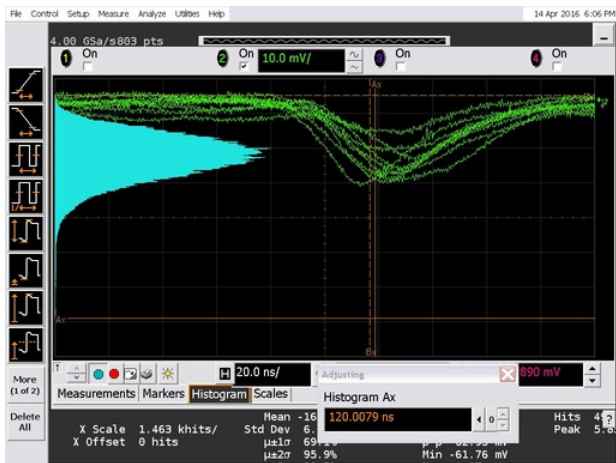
File Control Setup Measure Analyze Utilities Help 14 Apr 2016 6:06 PM

4.00 GSa/s803 pts

1 On

2 On 10.0 mV/

3 On

4 On

Ax

Ax

Bx

More (1 of 2)

Delete All

20.0 ns/

Adjusting

890 mV

Measurements Markers Histogram Scales

Histogram Ax

120.0079 ns

X Scale 1.463 khits/
X Offset 0 hits

Mean -16
Std Dev 6.
μ±1σ 69
μ±2σ 95.9%

Min -61.76 mV

Hits 4
Peak 5.8